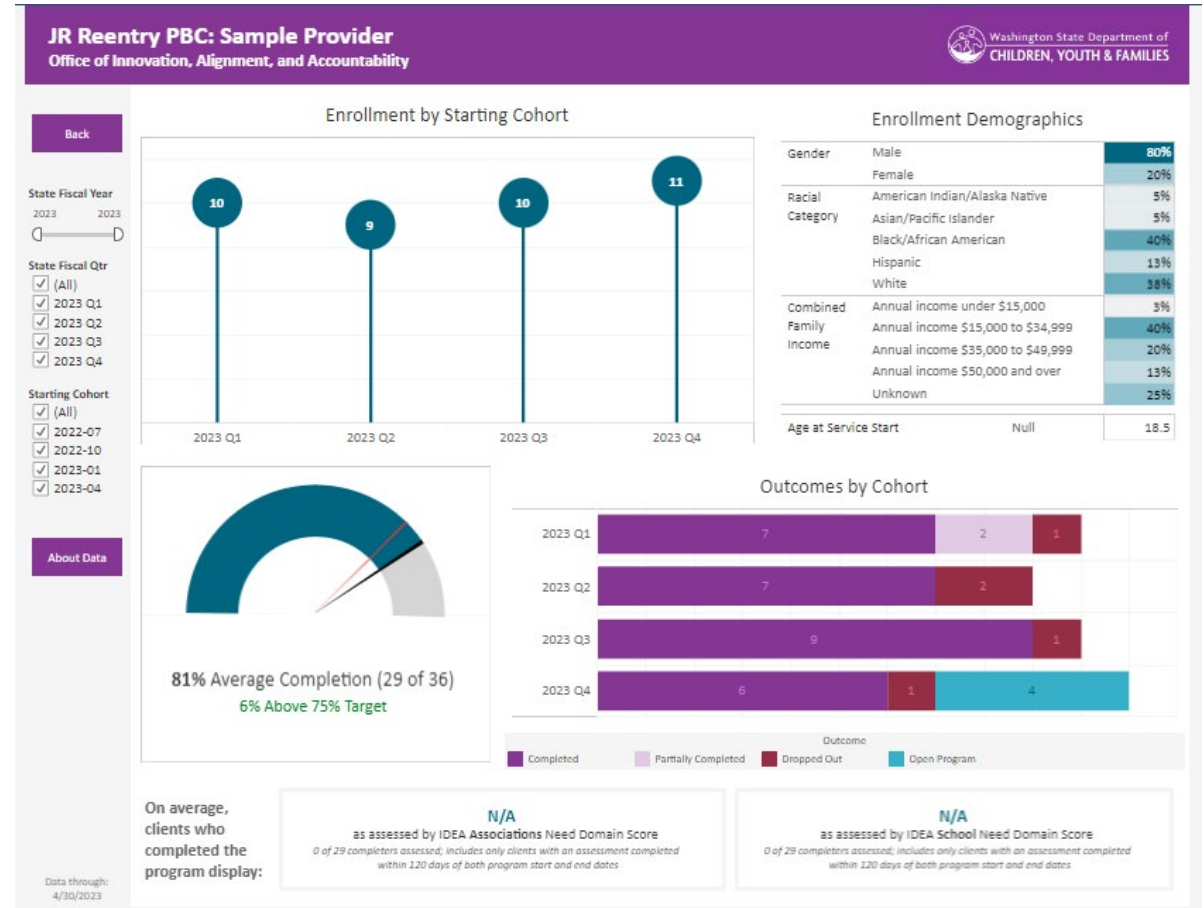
JR Reentry PBC: Sample Provider
Office of Innovation, Alignment, and Accountability

Washington State Department of
CHILDREN, YOUTH & FAMILIES

Back

State Fiscal Year
2023 2023

State Fiscal Qtr
(All)
2023 Q1
2023 Q2
2023 Q3
2023 Q4

Starting Cohort
(All)
2022-07
2022-10
2023-01
2023-04

About Data

Data through: 4/30/2023

Enrollment by Starting Cohort

10
9
10
11
2023 Q1
2023 Q2
2023 Q3
2023 Q4

Enrollment Demographics

| | | |
|---|---|---|
| Gender | Male | 80% |
| | Female | 20% |
| Racial Category | American Indian/Alaska Native | 5% |
| | Asian/Pacific Islander | 5% |
| | Black/African American | 40% |
| | Hispanic | 13% |
| | White | 38% |
| Combined Family Income | Annual income under \$15,000 | 3% |
| | Annual income \$15,000 to \$34,999 | 40% |
| | Annual income \$35,000 to \$49,999 | 20% |
| | Annual income \$50,000 and over | 13% |
| | Unknown | 25% |
| Age at Service Start | Null | 18.5 |

81% Average Completion (29 of 36)
6% Above 75% Target

Outcomes by Cohort

2023 Q1 7 2 1
2023 Q2 7 2
2023 Q3 9 1
2023 Q4 6 1 4

Outcome
Completed Partially Completed Dropped Out Open Program

On average, clients who completed the program display:

N/A
as assessed by IDEA Associations Need Domain Score
0 of 29 completers assessed; includes only clients with an assessment completed within 120 days of both program start and end dates

N/A
as assessed by IDEA School Need Domain Score
0 of 29 completers assessed; includes only clients with an assessment completed within 120 days of both program start and end dates